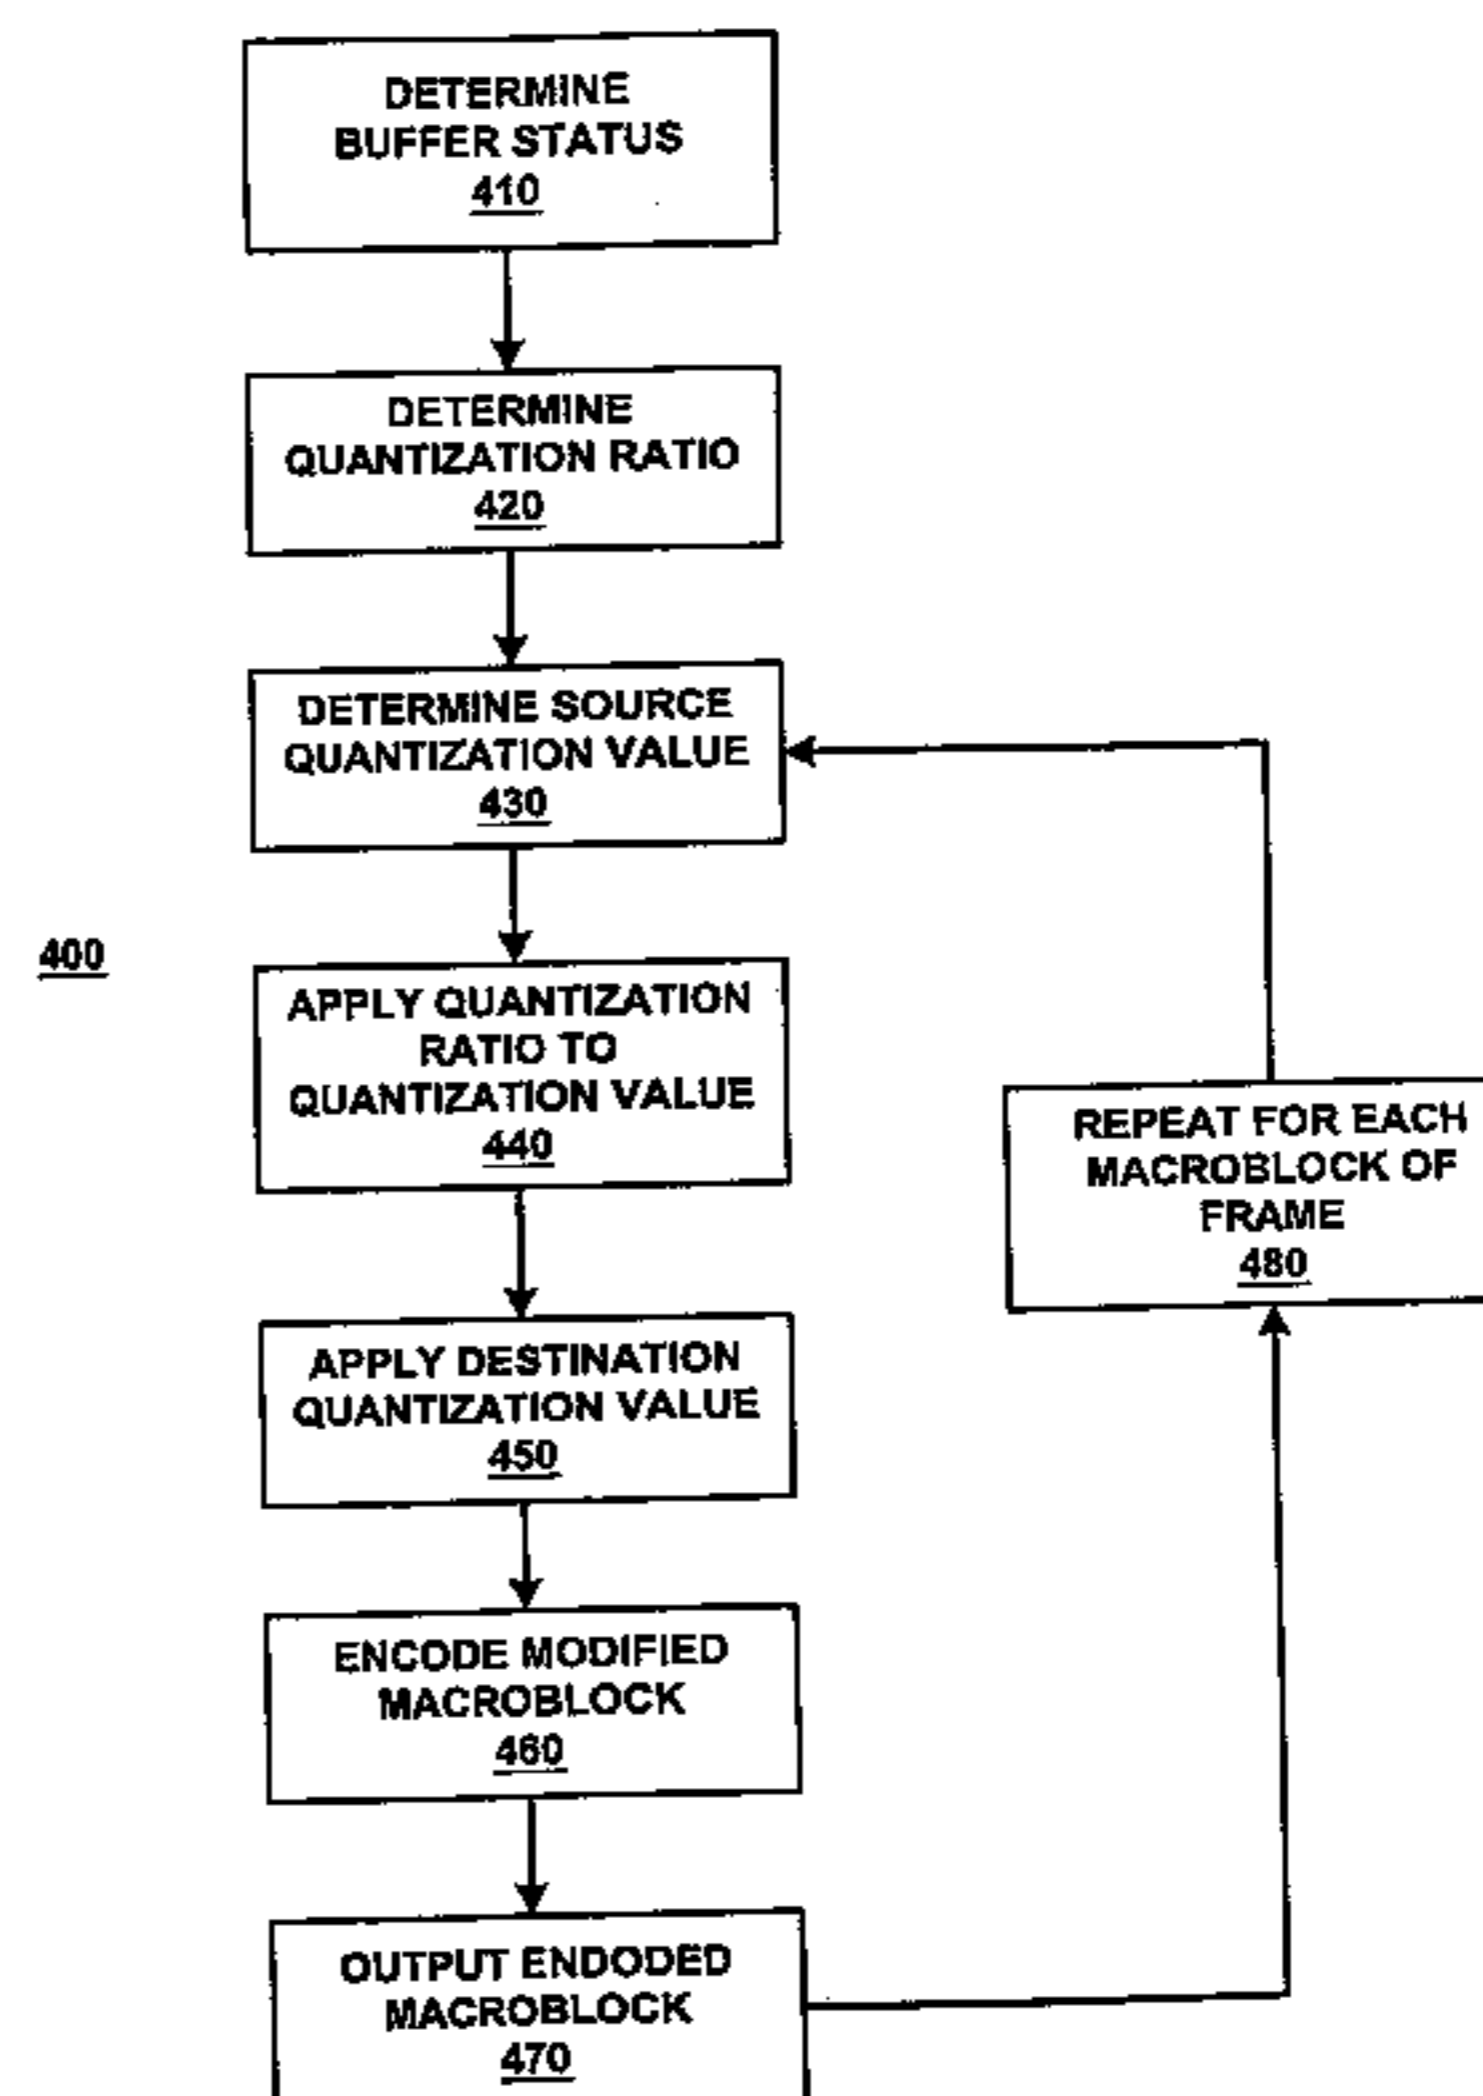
DETERMINE BUFFER STATUS
410

DETERMINE QUANTIZATION RATIO
420

DETERMINE SOURCE QUANTIZATION VALUE
430

400

APPLY QUANTIZATION RATIO TO QUANTIZATION VALUE
440

REPEAT FOR EACH MACROBLOCK OF FRAME
480

APPLY DESTINATION QUANTIZATION VALUE
450

ENCODE MODIFIED MACROBLOCK
460

OUTPUT ENDODED MACROBLOCK
470